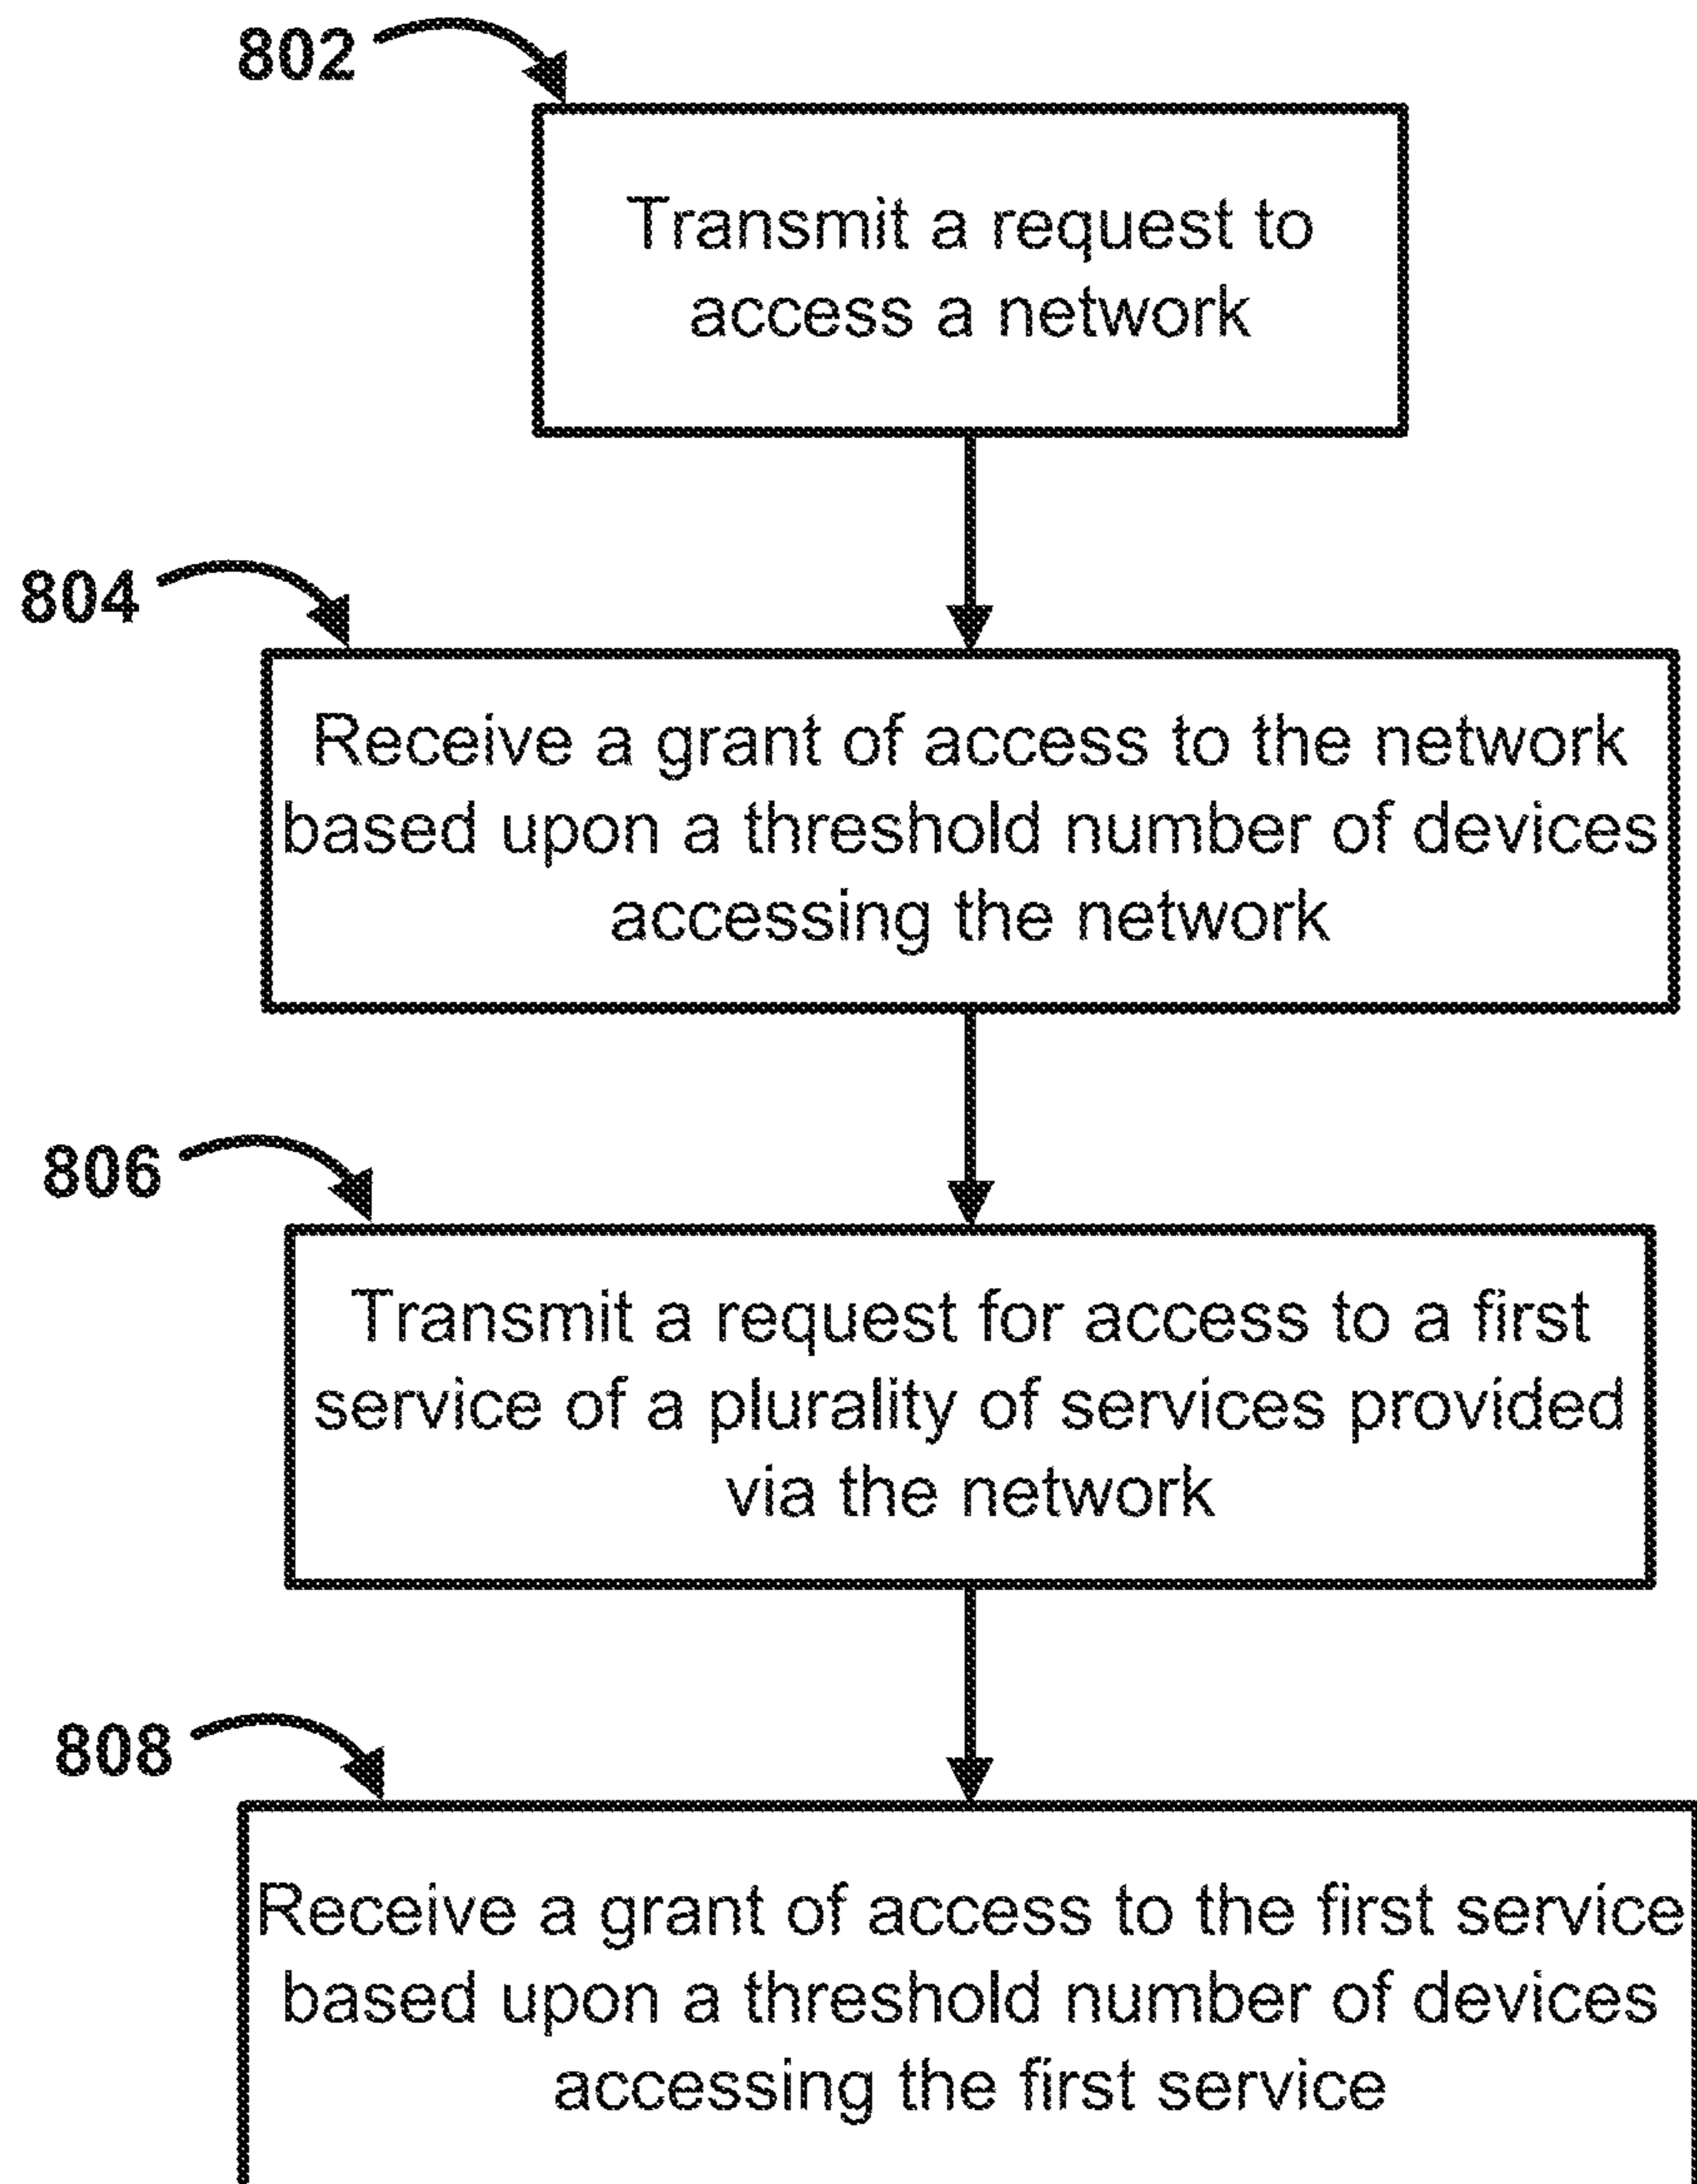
802

Transmit a request to access a network

804

Receive a grant of access to the network based upon a threshold number of devices accessing the network

806

Transmit a request for access to a first service of a plurality of services provided via the network

808

Receive a grant of access to the first service based upon a threshold number of devices accessing the first service